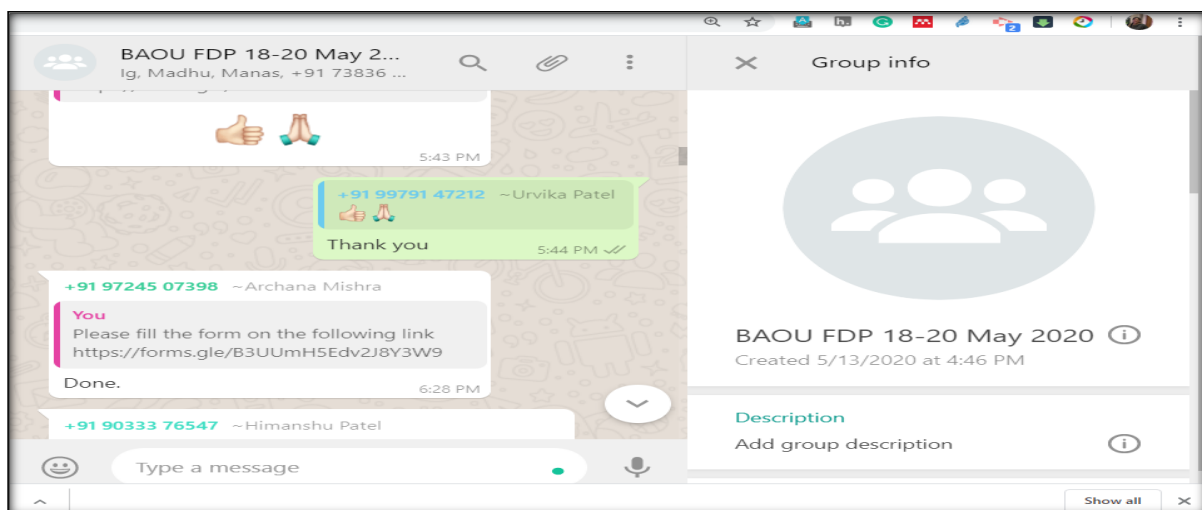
BAOU FDP 18-20 May 2...
Ig, Madhu, Manas, +91 73836 ...

👍🙏
5:43 PM

+91 99791 47212 ~Urvika Patel
👍🙏
Thank you
5:44 PM

+91 97245 07398 ~Archana Mishra
You
Please fill the form on the following link https://forms.gle/B3UUmH5Edv2J8Y3W9
Done.
6:28 PM

+91 90333 76547 ~Himanshu Patel

Type a message

Group info

BAOU FDP 18-20 May 2020
Created 5/13/2020 at 4:46 PM

Description
Add group description

Show all